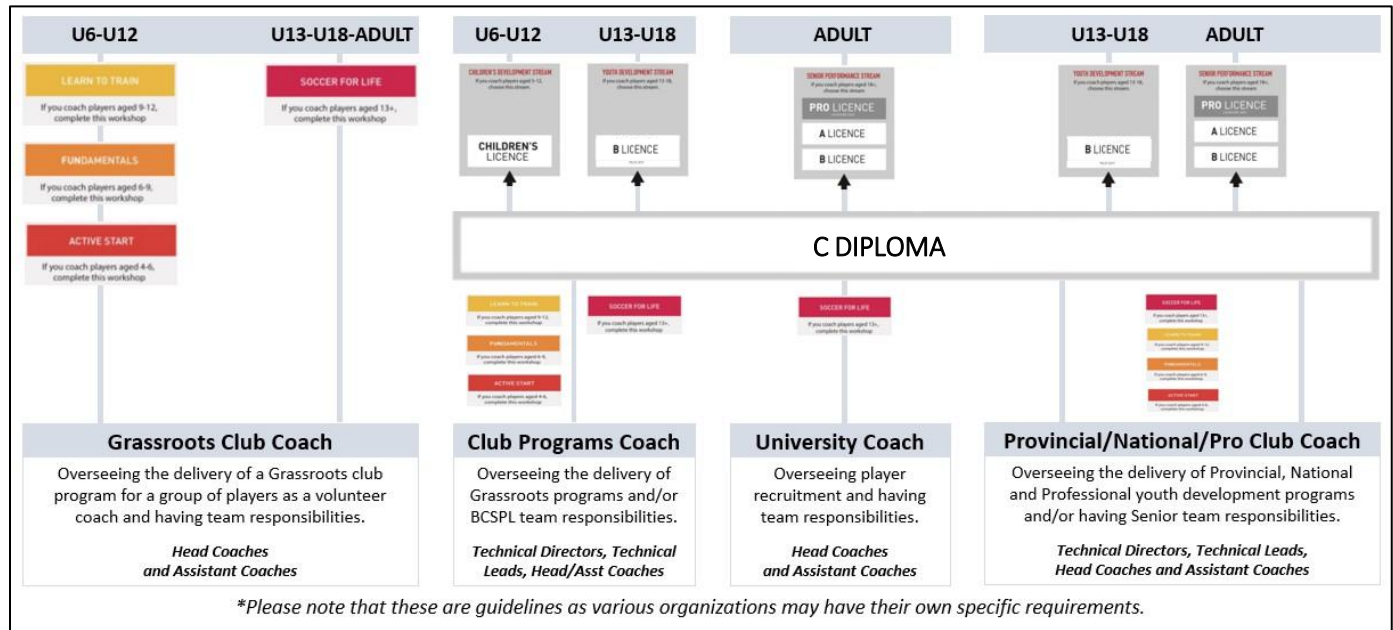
U6-U12

U13-U18-ADULT

LEARN TO TRAIN
If you coach players aged 9-12, complete this workshop

FUNDAMENTALS
If you coach players aged 6-9, complete this workshop

ACTIVE START
If you coach players aged 4-6, complete this workshop

SOCCER FOR LIFE
If you coach players aged 13+, complete this workshop

U6-U12

U13-U18

CHILDREN'S DEVELOPMENT STREAM
If you coach players aged 5-12, choose this stream.

CHILDREN'S LICENCE

YOUTH DEVELOPMENT STREAM
If you coach players aged 13-18, choose this stream.

B LICENCE

ADULT

SENIOR PERFORMANCE STREAM
If you coach players aged 18+, choose this stream.

PRO LICENCE

A LICENCE

B LICENCE

U13-U18

ADULT

YOUTH DEVELOPMENT STREAM
If you coach players aged 13-18, choose this stream.

B LICENCE

SENIOR PERFORMANCE STREAM
If you coach players aged 18+, choose this stream.

PRO LICENCE

A LICENCE

B LICENCE

C DIPLOMA

LEARN TO TRAIN
If you coach players aged 9-12, complete this workshop

FUNDAMENTALS
If you coach players aged 6-9, complete this workshop

ACTIVE START
If you coach players aged 4-6, complete this workshop

SOCCER FOR LIFE
If you coach players aged 13+, complete this workshop

SOCCER FOR LIFE
If you coach players aged 13+, complete this workshop

SOCCER FOR LIFE
If you coach players aged 13+, complete this workshop

LEARN TO TRAIN
If you coach players aged 9-12, complete this workshop

FUNDAMENTALS
If you coach players aged 6-9, complete this workshop

ACTIVE START
If you coach players aged 4-6, complete this workshop

Grassroots Club Coach
Overseeing the delivery of a Grassroots club program for a group of players as a volunteer coach and having team responsibilities.
Head Coaches and Assistant Coaches

Club Programs Coach
Overseeing the delivery of Grassroots programs and/or BCSPL team responsibilities.
Technical Directors, Technical Leads, Head/Asst Coaches

University Coach
Overseeing player recruitment and having team responsibilities.
Head Coaches and Assistant Coaches

Provincial/National/Pro Club Coach
Overseeing the delivery of Provincial, National and Professional youth development programs and/or having Senior team responsibilities.
Technical Directors, Technical Leads, Head Coaches and Assistant Coaches

*Please note that these are guidelines as various organizations may have their own specific requirements.